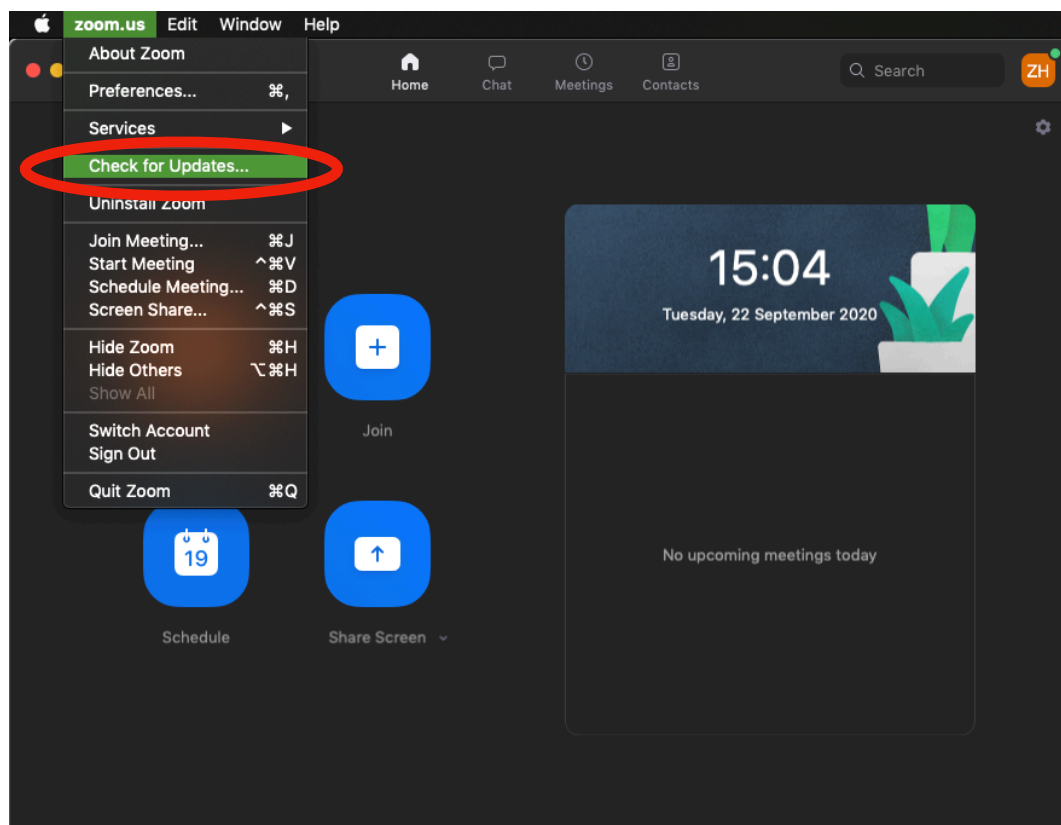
zoom.us Edit Window Help

About Zoom
Preferences... ⌘,
Services ▶
Check for Updates...
Uninstall Zoom
Join Meeting... ⌘J
Start Meeting ^⌘V
Schedule Meeting... ⌘D
Screen Share... ^⌘S
Hide Zoom ⌘H
Hide Others ⌥⌘H
Show All
Switch Account
Sign Out
Quit Zoom ⌘Q

Home Chat Meetings Contacts

Search

ZH

15:04
Tuesday, 22 September 2020

Join

19
Schedule

Share Screen

No upcoming meetings today